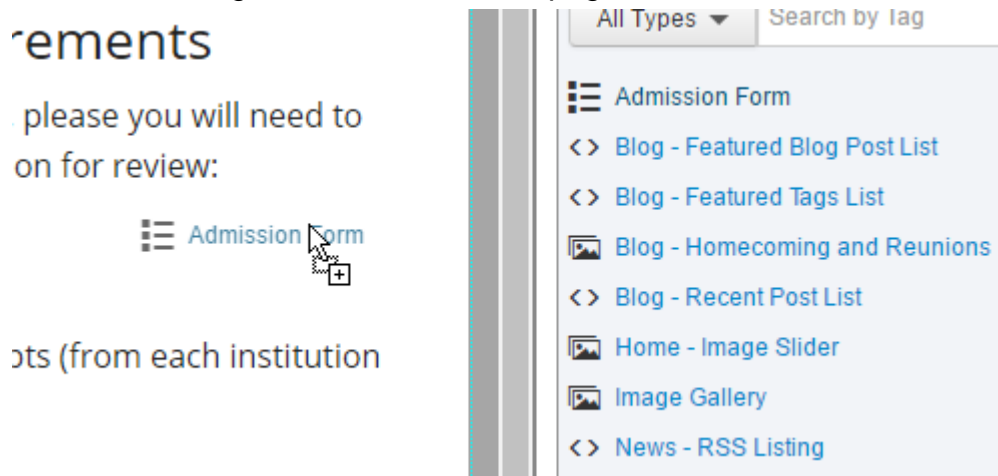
rements

please you will need to on for review:

Admission Form

ots (from each institution

All Types ▾ Search by Tag

Admission Form

Blog - Featured Blog Post List

Blog - Featured Tags List

Blog - Homecoming and Reunions

Blog - Recent Post List

Home - Image Slider

Image Gallery

News - RSS Listing